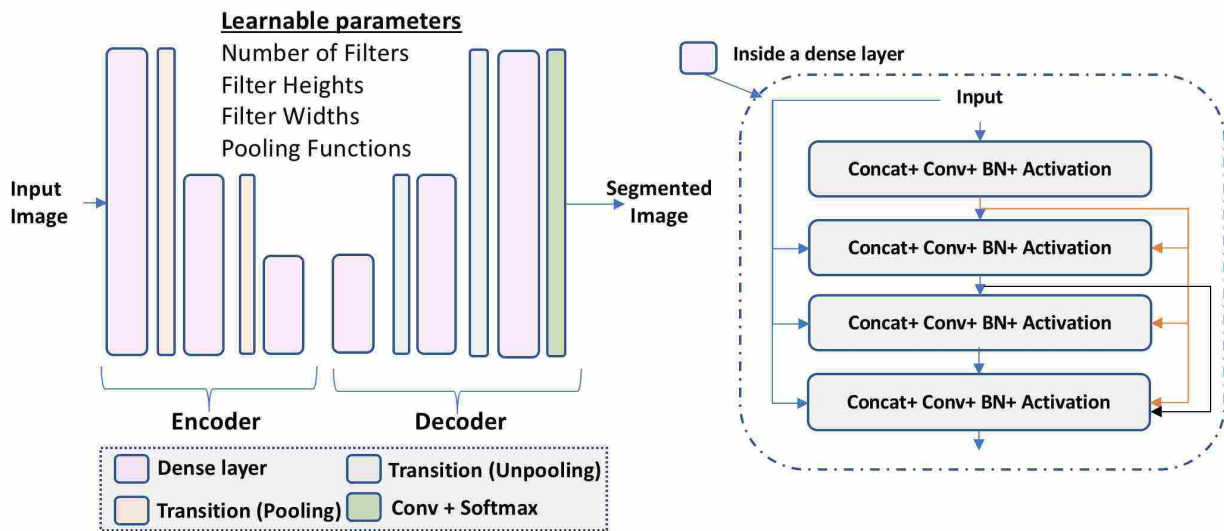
Learnable parameters
Number of Filters
Filter Heights
Filter Widths
Pooling Functions

Input Image

Segmented Image

Encoder

Decoder

Dense layer
Transition (Unpooling)
Transition (Pooling)
Conv + Softmax

Inside a dense layer

Input

Concat+ Conv+ BN+ Activation

Concat+ Conv+ BN+ Activation

Concat+ Conv+ BN+ Activation

Concat+ Conv+ BN+ Activation